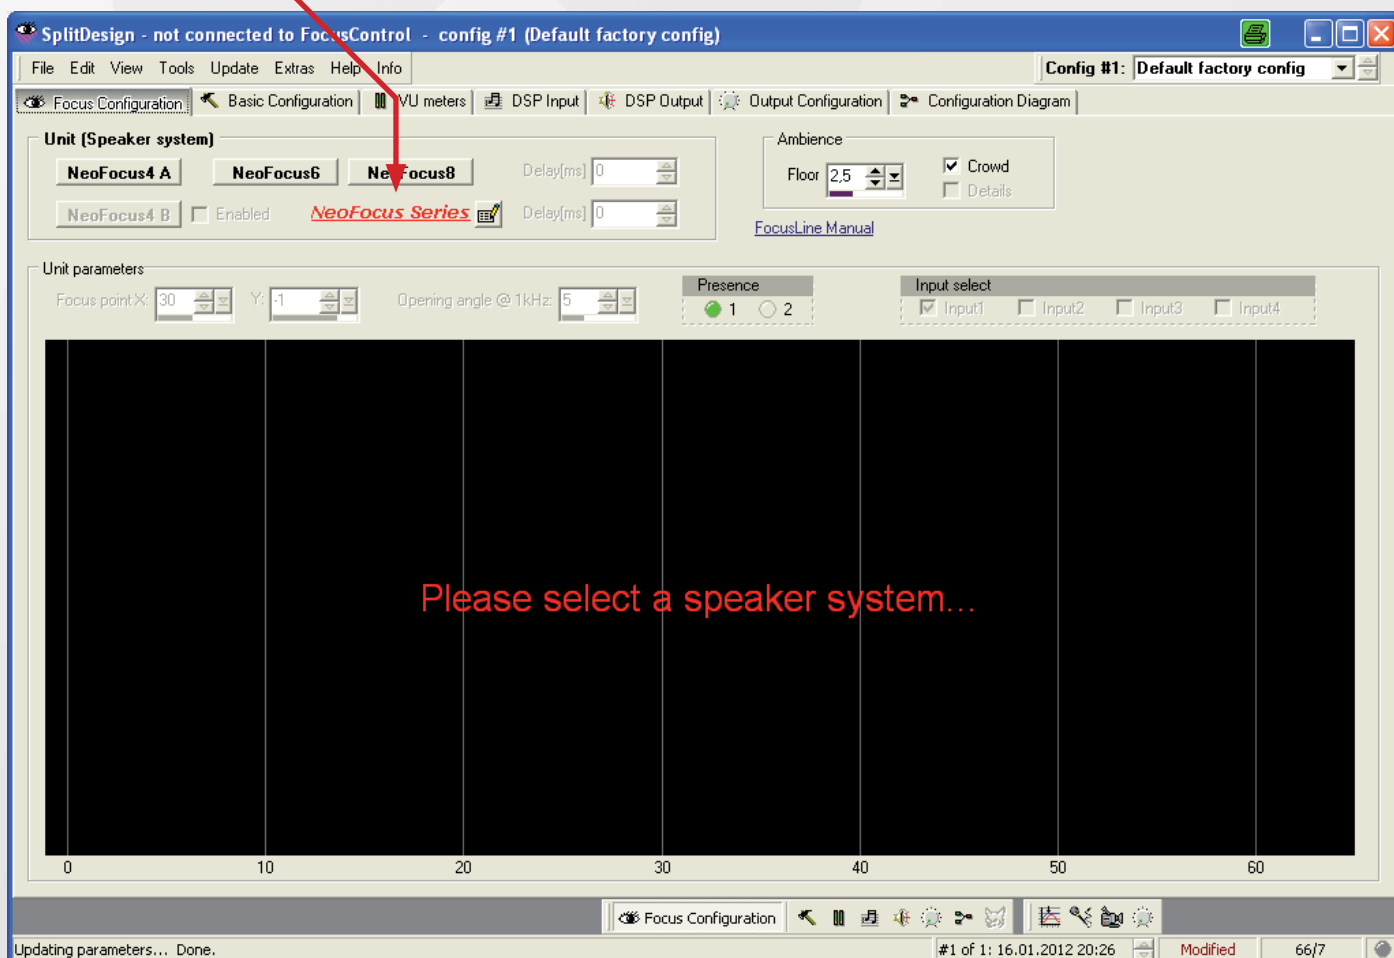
SplitDesign - not connected to FocusControl - config #1 (Default factory config)

File Edit View Tools Update Extras Help Info

Config #1: Default factory config

Focus Configuration | Basic Configuration | VU meters | DSP Input | DSP Output | Output Configuration | Configuration Diagram

Unit (Speaker system)

NeoFocus4 A NeoFocus6 NeoFocus8 Delay[ms] 0

NeoFocus4 B Enabled NeoFocus Series Delay[ms] 0

Ambience

Floor 2,5

Crowd

Details

FocusLine Manual

Unit parameters

Focus point X: 30 Y: -1 Opening angle @ 1kHz: 5

Presence

1 2

Input select

Input1 Input2 Input3 Input4

Please select a speaker system...

0 10 20 30 40 50 60

Focus Configuration

Updating parameters... Done. #1 of 1: 16.01.2012 20:26 Modified 66/7